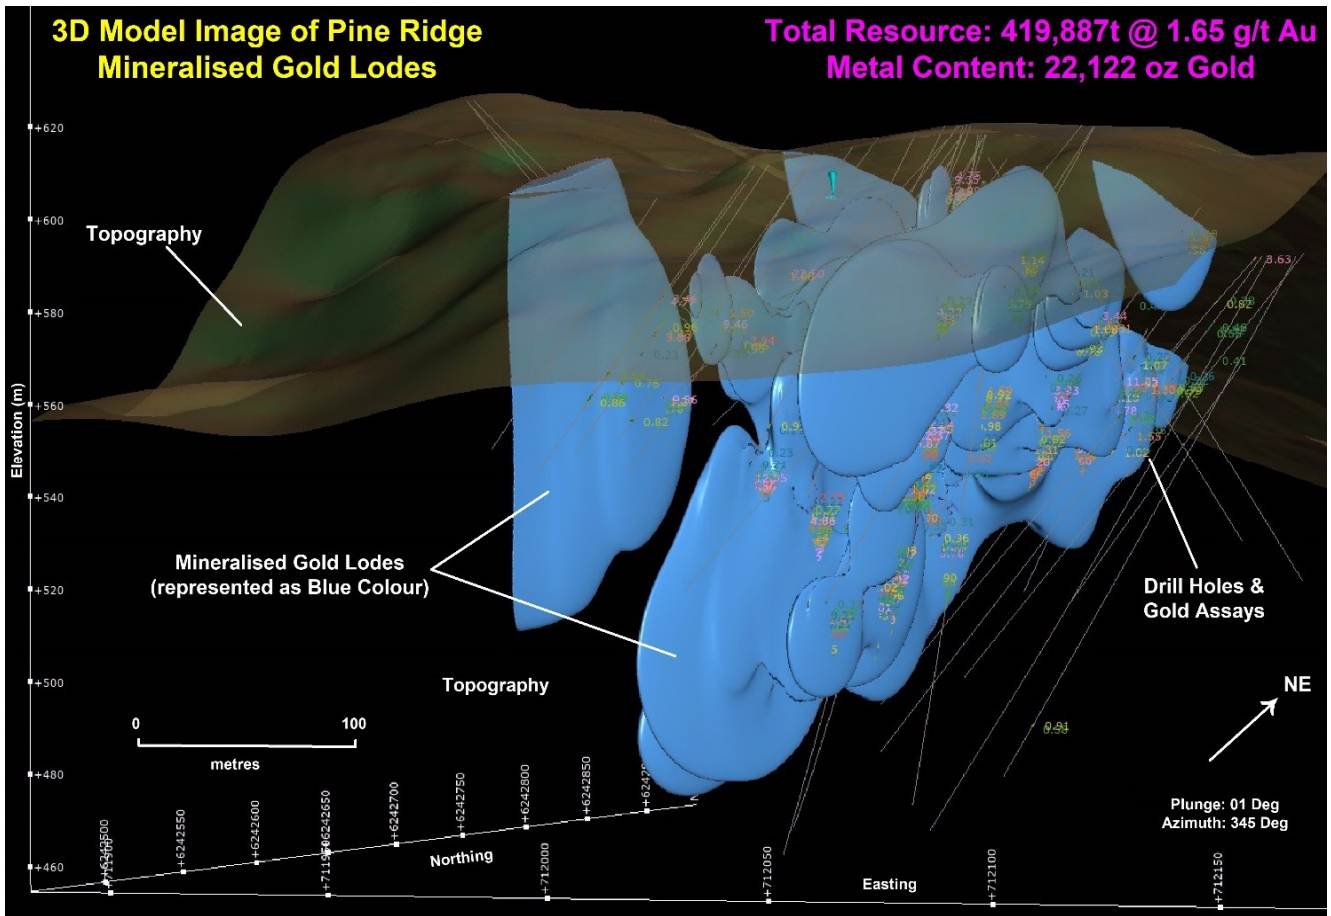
3D Model Image of Pine Ridge
Mineralised Gold Lodes

Total Resource: 419,887t @ 1.65 g/t Au
Metal Content: 22,122 oz Gold

Topography

Elevation (m)

+620
+600
+580
+560
+540
+520
+500
+480
+460

Mineralised Gold Lodes
(represented as Blue Colour)

Topography

Drill Holes &
Gold Assays

NE

0
100
metres

+6242500
+6242550
+6242600
+6242650
+6242700
+6242750
+6242800
+6242850
+624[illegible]

Northing

+711950
+712000
+712050
+712100
+712150

Easting

Plunge: 01 Deg
Azimuth: 345 Deg

3.63
0.91
0.86
0.82
0.23
0.76
9.46
1.14
1.03
0.82
0.91
0.36
0.22
4.86
1.55
0.27